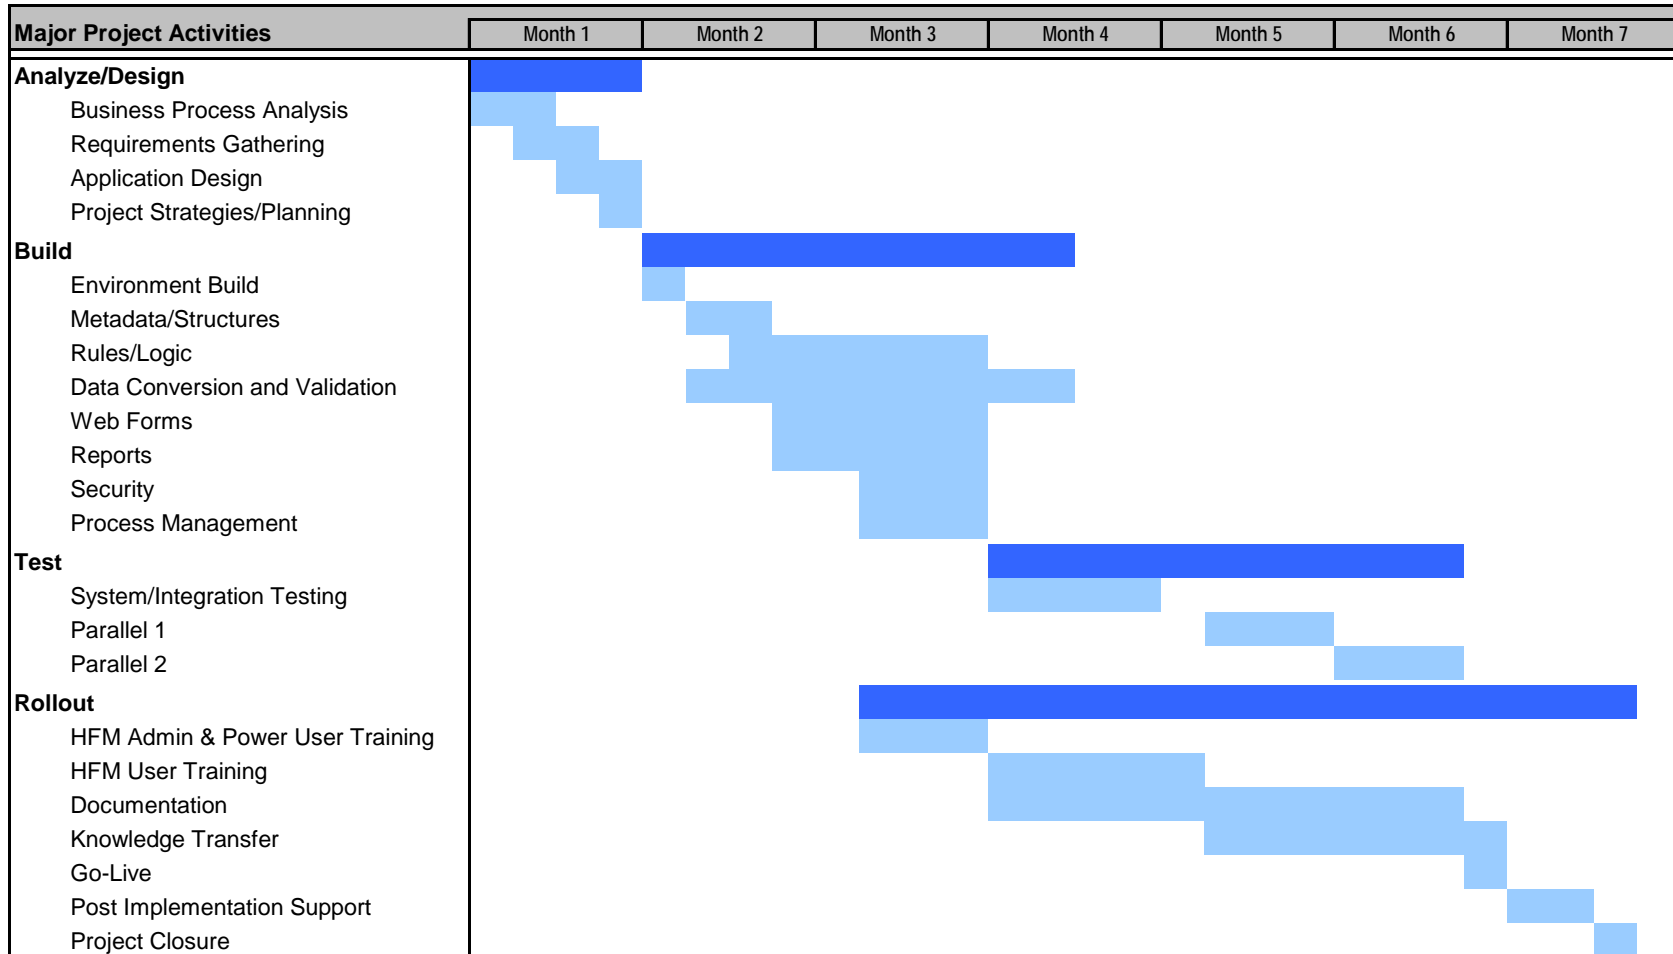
| Major Project Activities | Month 1 | Month 2 | Month 3 | Month 4 | Month 5 | Month 6 | Month 7 |
|---|---|---|---|---|---|---|---|
| **Analyze/Design** | | | | | | | |
| Business Process Analysis | | | | | | | |
| Requirements Gathering | | | | | | | |
| Application Design | | | | | | | |
| Project Strategies/Planning | | | | | | | |
| **Build** | | | | | | | |
| Environment Build | | | | | | | |
| Metadata/Structures | | | | | | | |
| Rules/Logic | | | | | | | |
| Data Conversion and Validation | | | | | | | |
| Web Forms | | | | | | | |
| Reports | | | | | | | |
| Security | | | | | | | |
| Process Management | | | | | | | |
| **Test** | | | | | | | |
| System/Integration Testing | | | | | | | |
| Parallel 1 | | | | | | | |
| Parallel 2 | | | | | | | |
| **Rollout** | | | | | | | |
| HFM Admin & Power User Training | | | | | | | |
| HFM User Training | | | | | | | |
| Documentation | | | | | | | |
| Knowledge Transfer | | | | | | | |
| Go-Live | | | | | | | |
| Post Implementation Support | | | | | | | |
| Project Closure | | | | | | | |